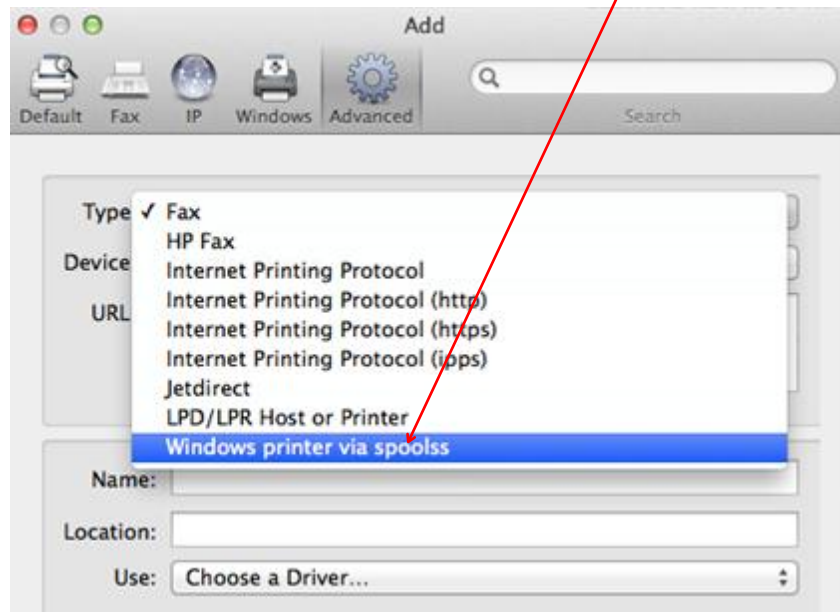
Add

Default Fax IP Windows Advanced

Search

Type ✓ Fax
HP Fax
Internet Printing Protocol
Internet Printing Protocol (http)
Internet Printing Protocol (https)
Internet Printing Protocol (ipps)
Jetdirect
LPD/LPR Host or Printer
Windows printer via spoolss

Device

URL

Name:

Location:

Use: Choose a Driver...